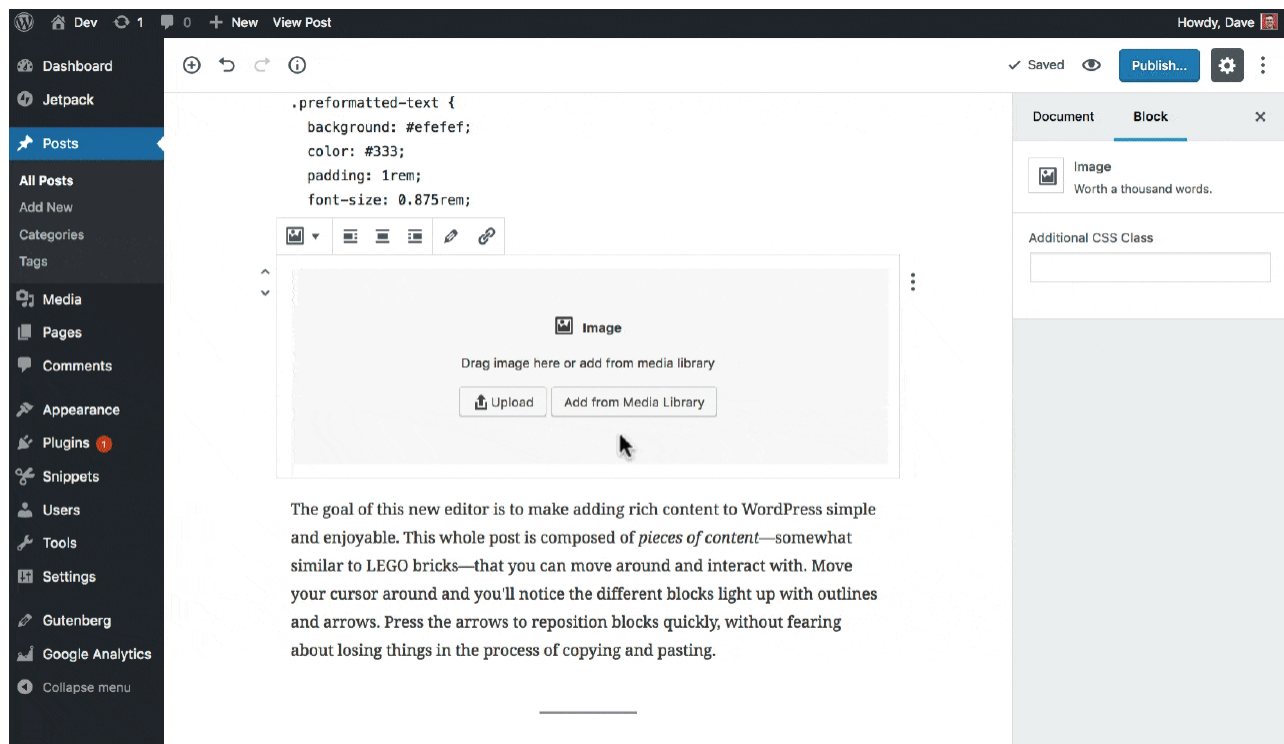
Dev 1 0 New View Post Howdy, Dave

Dashboard
Jetpack
Posts
All Posts
Add New
Categories
Tags
Media
Pages
Comments
Appearance
Plugins 1
Snippets
Users
Tools
Settings
Gutenberg
Google Analytics
Collapse menu

Saved Publish...

.preformatted-text {
background: #efefef;
color: #333;
padding: 1rem;
font-size: 0.875rem;

Image
Drag image here or add from media library
Upload Add from Media Library

The goal of this new editor is to make adding rich content to WordPress simple and enjoyable. This whole post is composed of *pieces of content*—somewhat similar to LEGO bricks—that you can move around and interact with. Move your cursor around and you'll notice the different blocks light up with outlines and arrows. Press the arrows to reposition blocks quickly, without fearing about losing things in the process of copying and pasting.

Document Block
Image
Worth a thousand words.
Additional CSS Class